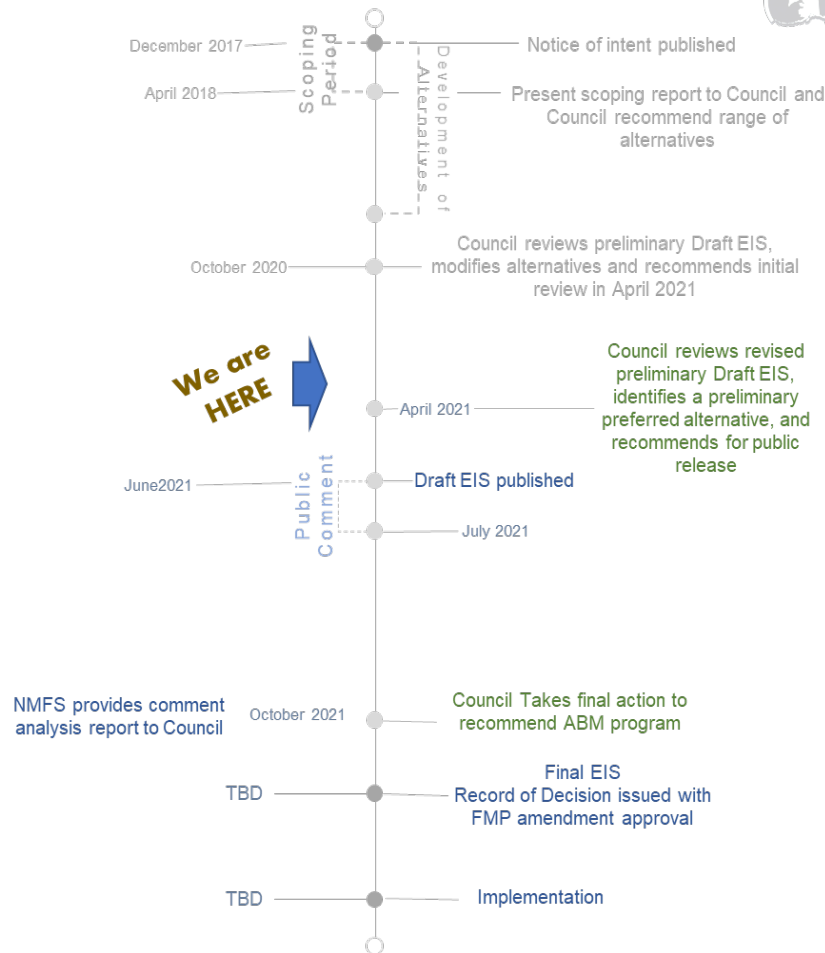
December 2017
Scoping Period
Notice of intent published

April 2018
Development of Alternatives
Present scoping report to Council and Council recommend range of alternatives

October 2020
Council reviews preliminary Draft EIS, modifies alternatives and recommends initial review in April 2021

We are HERE

April 2021
Council reviews revised preliminary Draft EIS, identifies a preliminary preferred alternative, and recommends for public release

June2021
Public Comment
Draft EIS published
July 2021

NMFS provides comment analysis report to Council
October 2021
Council Takes final action to recommend ABM program

TBD
Final EIS
Record of Decision issued with FMP amendment approval

TBD
Implementation